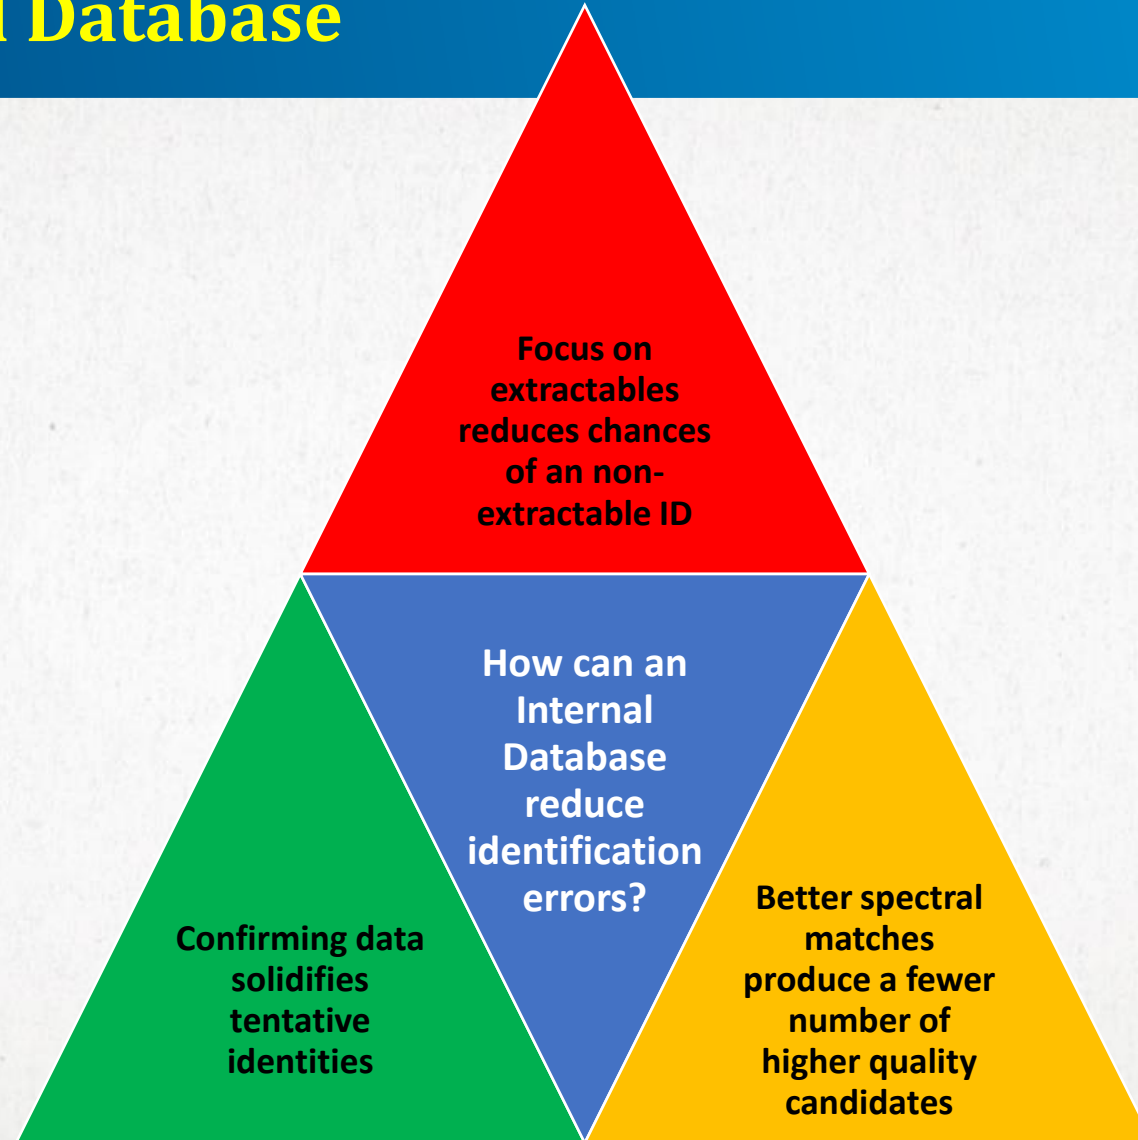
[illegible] Database

Focus on extractables reduces chances of an non-extractable ID

How can an Internal Database reduce identification errors?

Confirming data solidifies tentative identities

Better spectral matches produce a fewer number of higher quality candidates